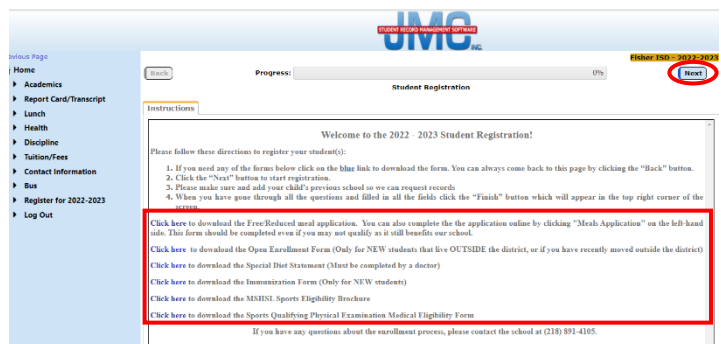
JMC INC.
STUDENT RECORD MANAGEMENT SOFTWARE

vious Page
Home
Academics
Report Card/Transcript
Lunch
Health
Discipline
Tuition/Fees
Contact Information
Bus
Register for 2022-2023
Log Out

Fisher ISD - 2022-2023

Back
Progress:
0%
Next

Student Registration

Instructions

Welcome to the 2022 - 2023 Student Registration!

Please follow these directions to register your student(s):

1. If you need any of the forms below click on the blue link to download the form. You can always come back to this page by clicking the "Back" button.
2. Click the "Next" button to start registration.
3. Please make sure and add your child's previous school so we can request records
4. When you have gone through all the questions and filled in all the fields click the "Finish" button which will appear in the top right corner of the screen.

Click here to download the Free/Reduced meal application. You can also complete the the application online by clicking "Meals Application" on the left-hand side. This form should be completed even if you may not qualify as it still benefits our school.

Click here to download the Open Enrollment Form (Only for NEW students that live OUTSIDE the district, or if you have recently moved outside the district)

Click here to download the Special Diet Statement (Must be completed by a doctor)

Click here to download the Immunization Form (Only for NEW students)

Click here to download the MSHSL Sports Eligibility Brochure

Click here to download the Sports Qualifying Physical Examination Medical Eligibility Form

If you have any questions about the enrollment process, please contact the school at (218) 891-4105.